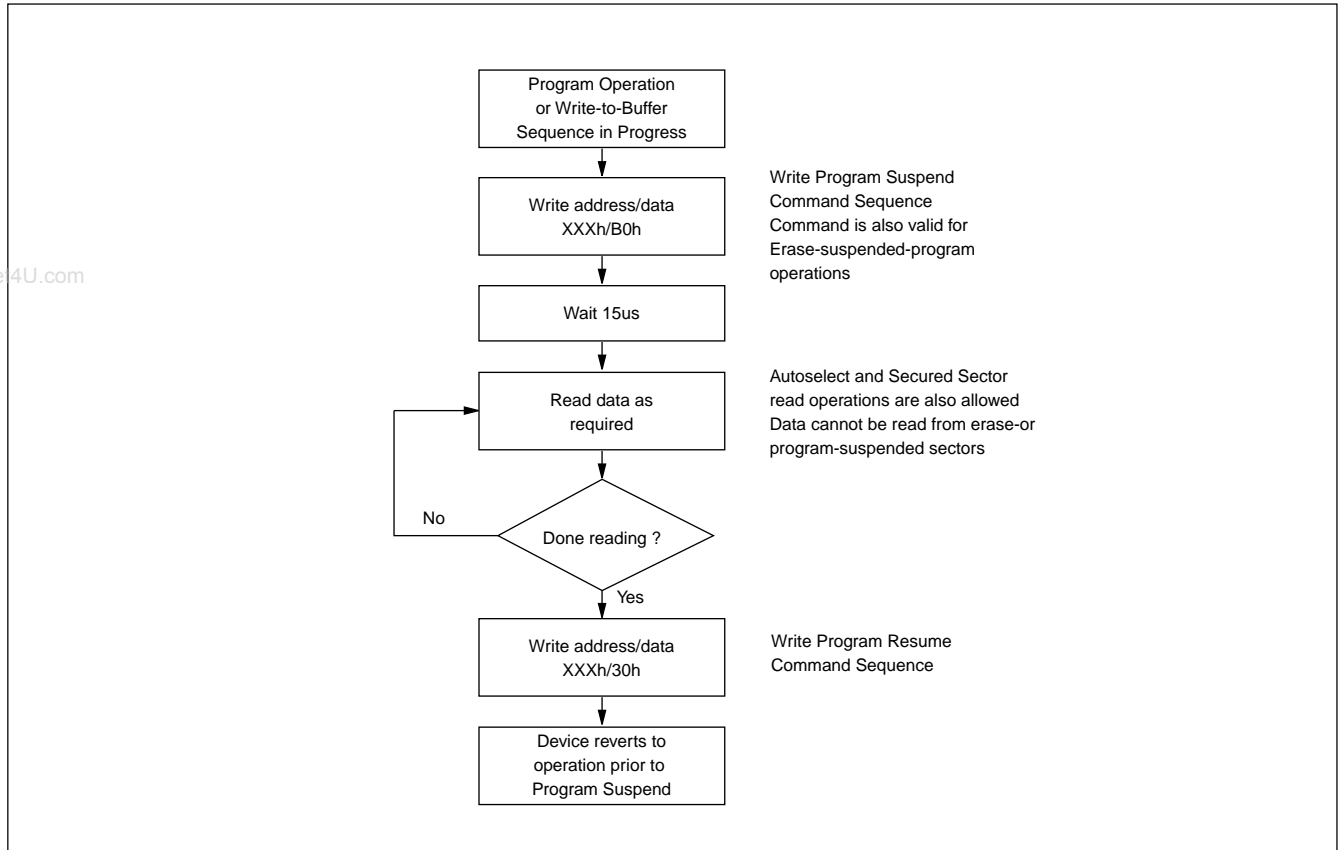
Program Operation or Write-to-Buffer Sequence in Progress

Write address/data XXXh/B0h

Write Program Suspend Command Sequence Command is also valid for Erase-suspended-program operations

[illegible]4U.com

Wait 15us

Read data as required

Autoselect and Secured Sector read operations are also allowed Data cannot be read from erase-or program-suspended sectors

No

Done reading ?

Yes

Write address/data XXXh/30h

Write Program Resume Command Sequence

Device reverts to operation prior to Program Suspend